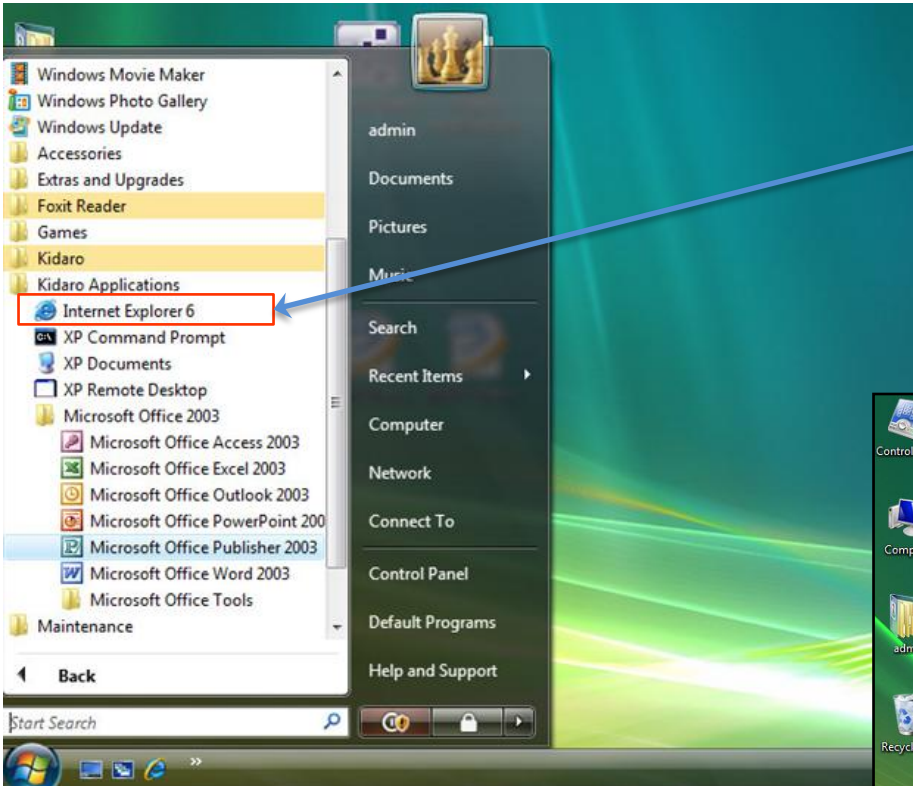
Windows Movie Maker
Windows Photo Gallery
Windows Update
Accessories
Extras and Upgrades
Foxit Reader
Games
Kidaro
Kidaro Applications
Internet Explorer 6
XP Command Prompt
XP Documents
XP Remote Desktop
Microsoft Office 2003
Microsoft Office Access 2003
Microsoft Office Excel 2003
Microsoft Office Outlook 2003
Microsoft Office PowerPoint 200
Microsoft Office Publisher 2003
Microsoft Office Word 2003
Microsoft Office Tools
Maintenance
Back
Start Search

admin
Documents
Pictures
Music
Search
Recent Items
Computer
Network
Connect To
Control Panel
Default Programs
Help and Support

Control
Comp
adm
Recycl